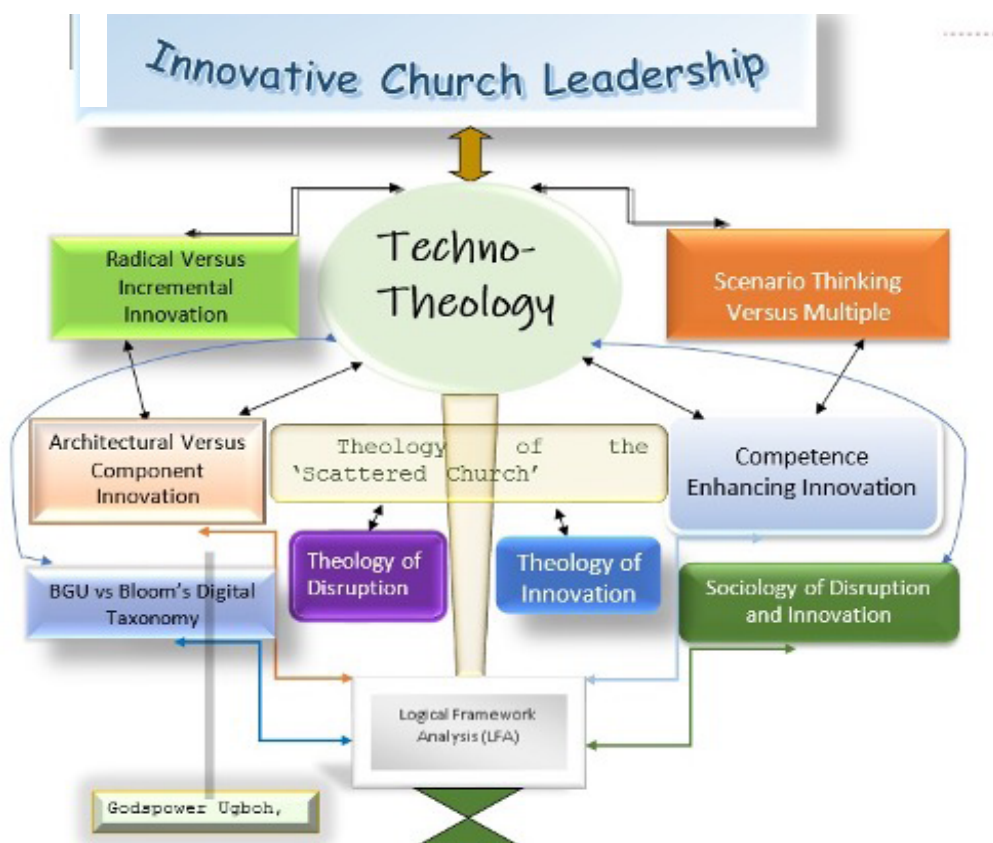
Innovative Church Leadership

Techno-Theology

Radical Versus Incremental Innovation

Scenario Thinking Versus Multiple

Architectural Versus Component Innovation

Theology of the 'Scattered Church'

Competence Enhancing Innovation

Theology of Disruption

Theology of Innovation

BGU vs Bloom's Digital Taxonomy

Sociology of Disruption and Innovation

Logical Framework Analysis (LFA)

Godspower Ugboh,